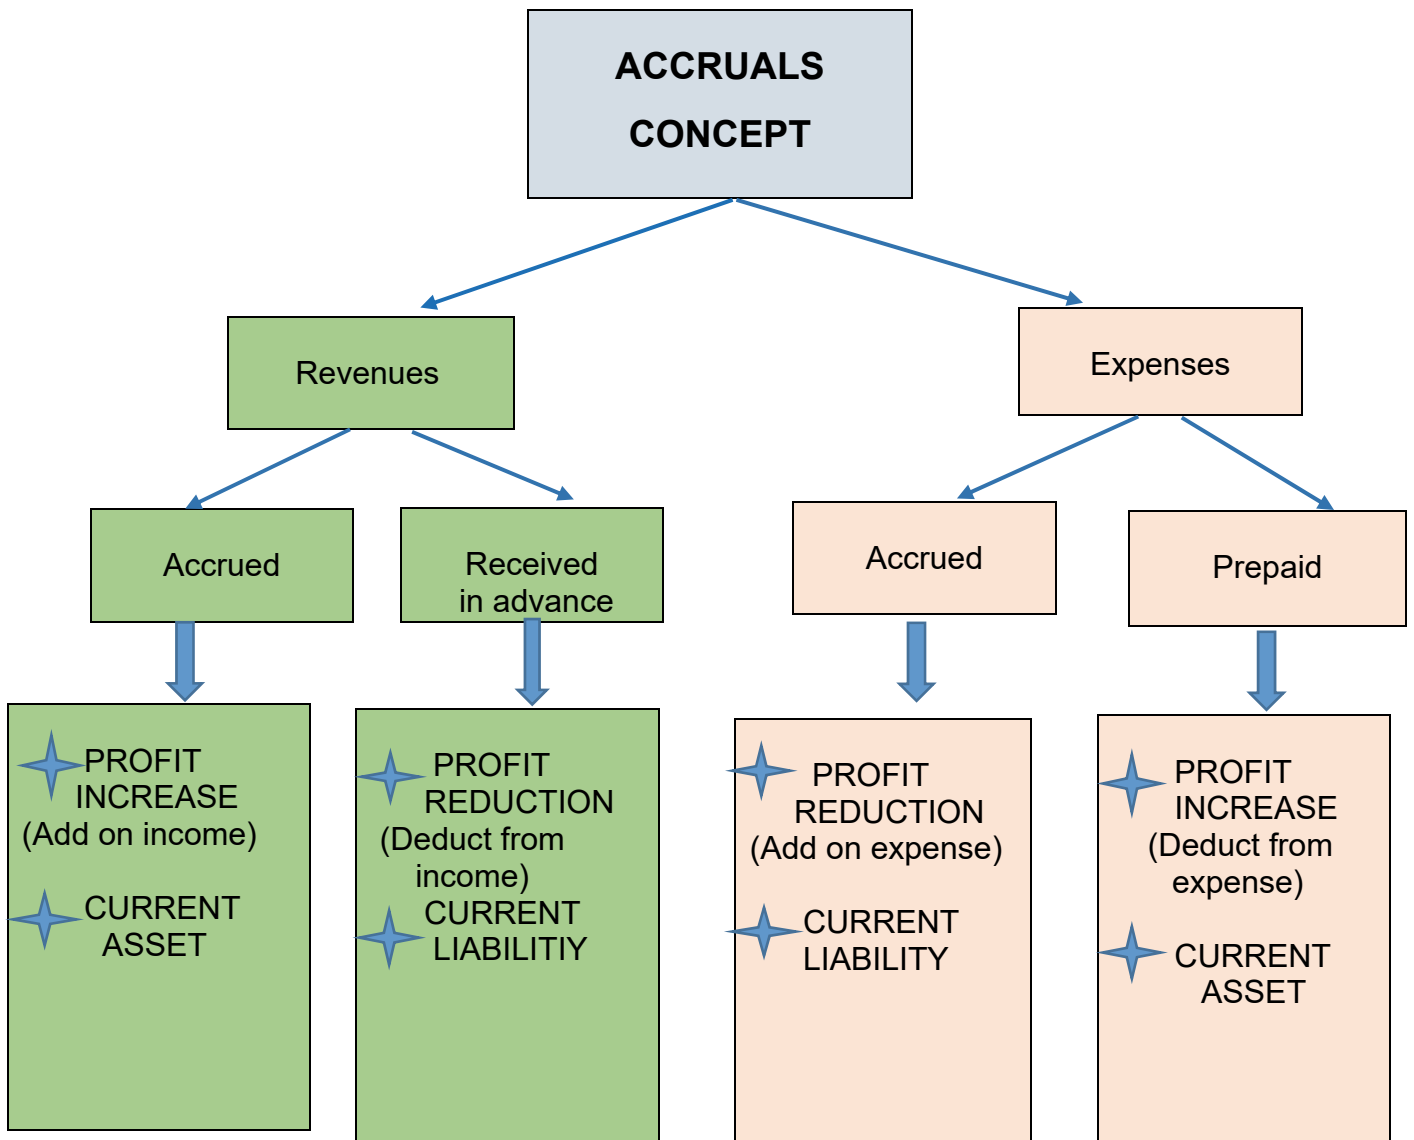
ACCRUALS CONCEPT

Revenues

Expenses

Accrued

Received in advance

Accrued

Prepaid

PROFIT INCREASE (Add on income)

CURRENT ASSET

PROFIT REDUCTION (Deduct from income)

CURRENT LIABILITIY

PROFIT REDUCTION (Add on expense)

CURRENT LIABILITY

PROFIT INCREASE (Deduct from expense)

CURRENT ASSET